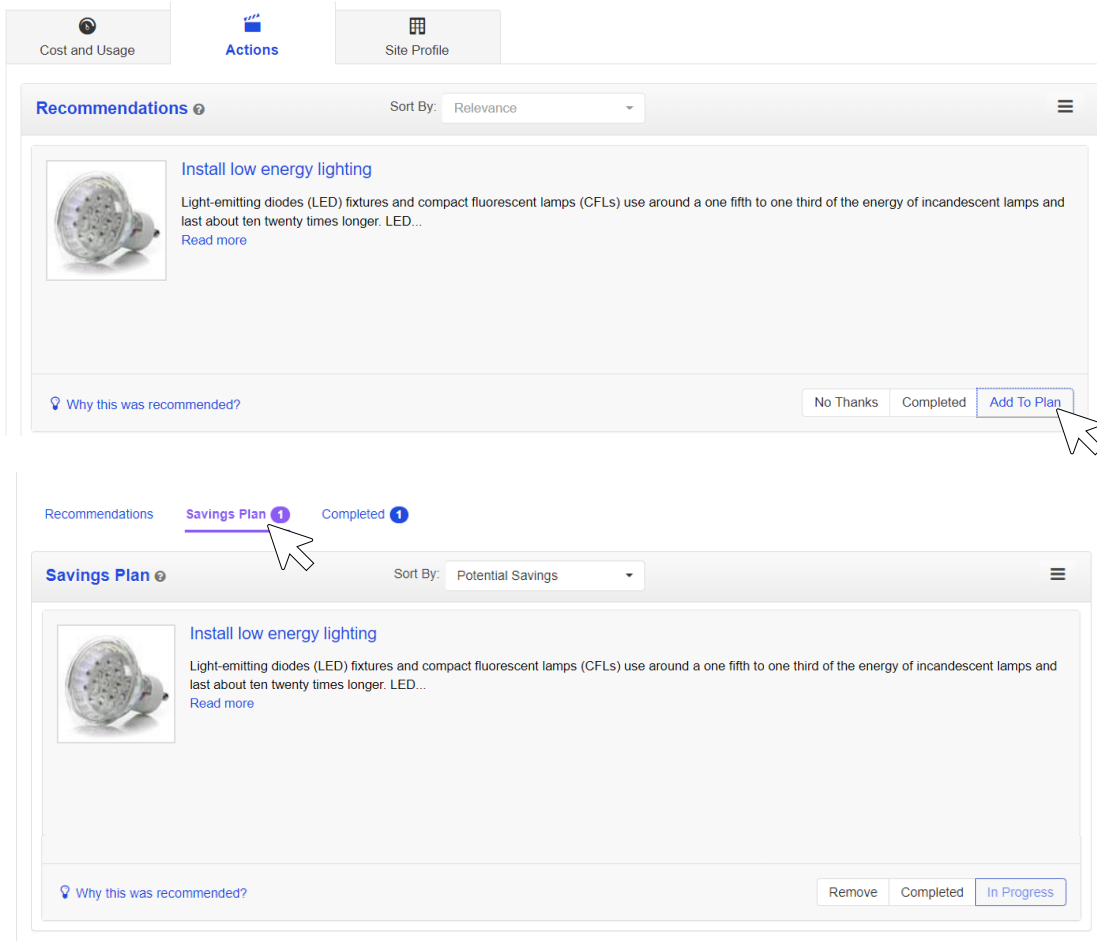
Cost and Usage
Actions
Site Profile

Recommendations
Sort By: Relevance

Install low energy lighting

Light-emitting diodes (LED) fixtures and compact fluorescent lamps (CFLs) use around a one fifth to one third of the energy of incandescent lamps and last about ten twenty times longer. LED...
Read more

Why this was recommended?

No Thanks
Completed
Add To Plan

Recommendations
Savings Plan 1
Completed 1

Savings Plan
Sort By: Potential Savings

Install low energy lighting

Light-emitting diodes (LED) fixtures and compact fluorescent lamps (CFLs) use around a one fifth to one third of the energy of incandescent lamps and last about ten twenty times longer. LED...
Read more

Why this was recommended?

Remove
Completed
In Progress